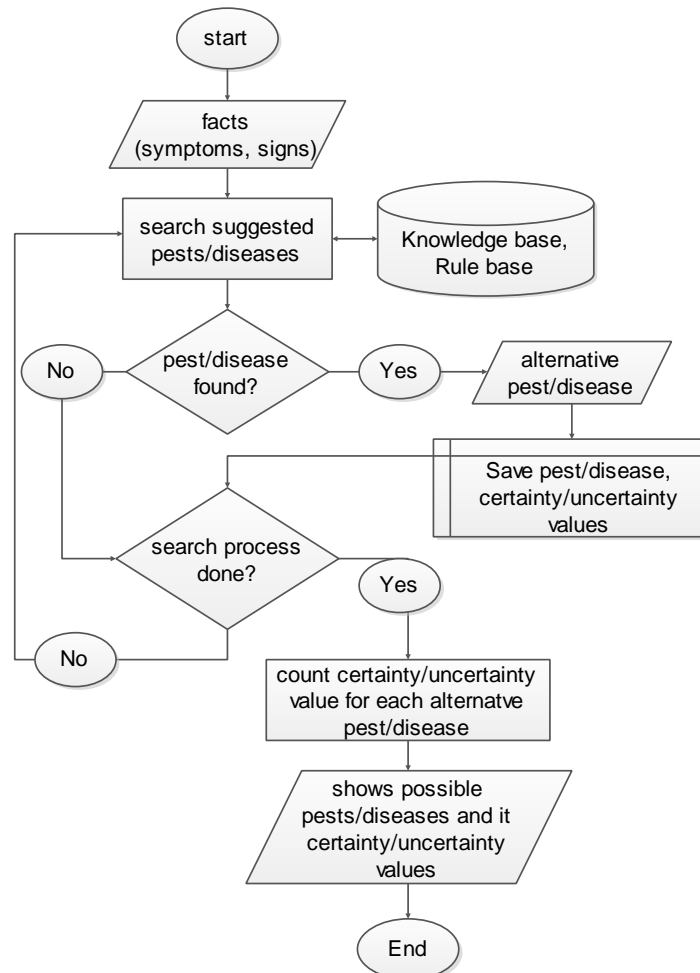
start

facts (symptoms, signs)

search suggested pests/diseases

Knowledge base, Rule base

No

pest/disease found?

Yes

alternative pest/disease

Save pest/disease, certainty/uncertainty values

search process done?

Yes

No

count certainty/uncertainty value for each alternatve pest/disease

shows possible pests/diseases and it certainty/uncertainty values

End